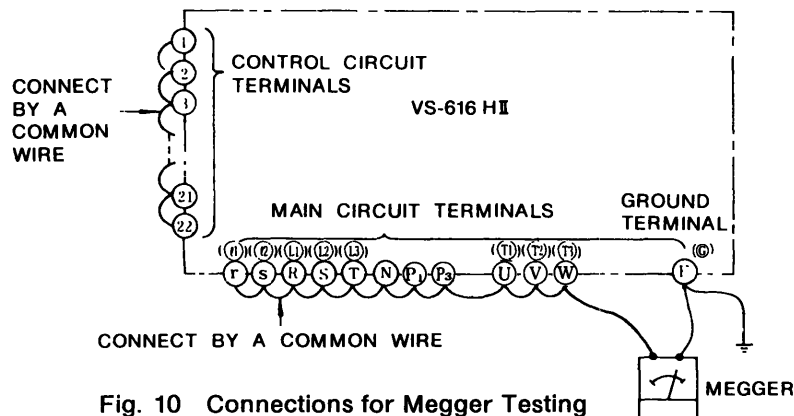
1
2
3
CONNECT BY A COMMON WIRE

CONTROL CIRCUIT TERMINALS

VS-616 HII

21
22

MAIN CIRCUIT TERMINALS

GROUND TERMINAL

(r1)(r2)(L1)(L2)(L3)
r s R S T N P1 P3
(T1)(T2)(T3)
U V W
(G)
E

CONNECT BY A COMMON WIRE

MEGGER

Fig. 10 Connections for Megger Testing